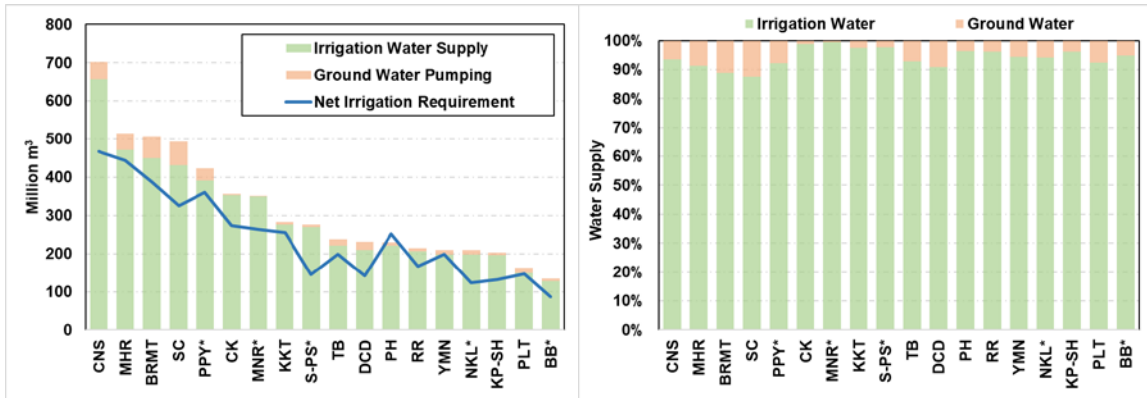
800
700
600
500
400
300
200
100
0

Million $m^3$

Irrigation Water Supply
Ground Water Pumping
Net Irrigation Requirement

CNS MHR BRMT SC PPY* CK MNR* KKT S-PS* TB DCD PH RR YMN NKL* KP-SH PLT BB*

Irrigation Water
Ground Water

100%
90%
80%
70%
60%
50%
40%
30%
20%
10%
0%

Water Supply

CNS MHR BRMT SC PPY* CK MNR* KKT S-PS* TB DCD PH RR YMN NKL* KP-SH PLT BB*